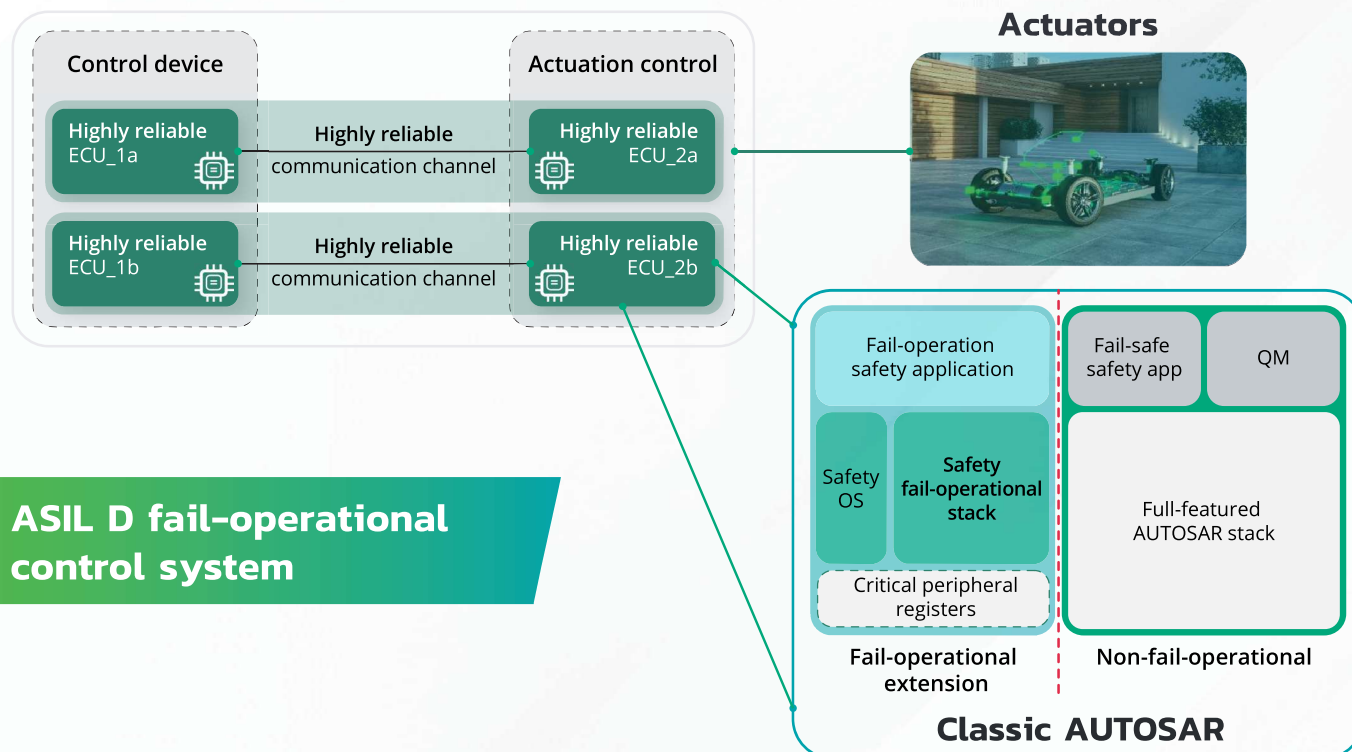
Control device

Actuation control

Actuators

Highly reliable ECU_1a

Highly reliable communication channel

Highly reliable ECU_2a

Highly reliable ECU_1b

Highly reliable communication channel

Highly reliable ECU_2b

ASIL D fail-operational control system

Fail-operation safety application

Safety OS

Safety fail-operational stack

Critical peripheral registers

Fail-operational extension

Fail-safe safety app

QM

Full-featured AUTOSAR stack

Non-fail-operational

Classic AUTOSAR